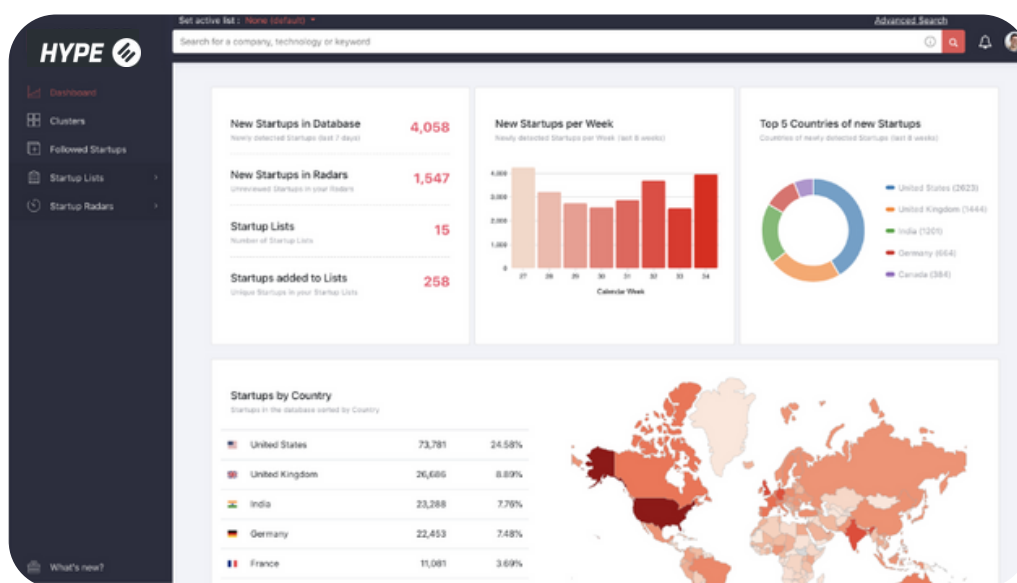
HYPE

Set active list : None (default)

Search for a company, technology or keyword

Advanced Search

Dashboard
Clusters
Followed Startups
Startup Lists
Startup Radars

What's new?

New Startups in Database
Newly detected Startups (last 7 days)
4,058

New Startups in Radars
Unreviewed Startups in your Radars
1,547

Startup Lists
Number of Startup Lists
15

Startups added to Lists
Unique Startups in your Startup Lists
258

New Startups per Week
Newly detected Startups per Week (last 8 weeks)

4,000
3,000
2,000
1,000
0
27 28 29 30 31 32 33 34
Calendar Week

Top 5 Countries of new Startups
Countries of newly detected Startups (last 8 weeks)

United States (2623)
United Kingdom (1444)
India (1201)
Germany (664)
Canada (384)

Startups by Country
Startups in the database sorted by Country

| | | |
|---|---|---|
| United States | 73,781 | 24.58% |
| United Kingdom | 26,686 | 8.89% |
| India | 23,288 | 7.76% |
| Germany | 22,453 | 7.48% |
| France | 11,081 | 3.69% |